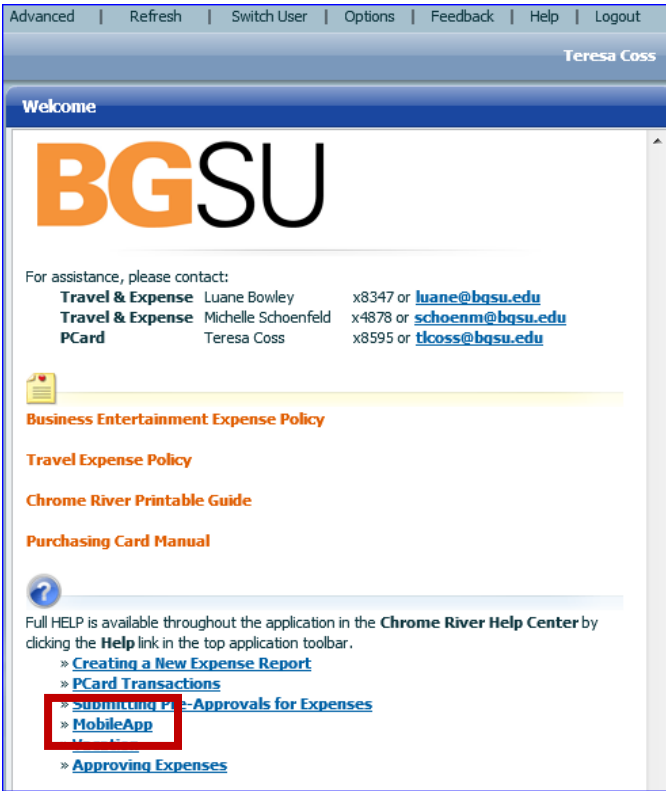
Advanced | Refresh | Switch User | Options | Feedback | Help | Logout

Teresa Coss

Welcome

BGSU

For assistance, please contact:

| | | |
|---|---|---|
| **Travel & Expense** | Luane Bowley | x8347 or luane@bgsu.edu |
| **Travel & Expense** | Michelle Schoenfeld | x4878 or schoenm@bgsu.edu |
| **PCard** | Teresa Coss | x8595 or tlcoss@bgsu.edu |

Business Entertainment Expense Policy

Travel Expense Policy

Chrome River Printable Guide

Purchasing Card Manual

Full HELP is available throughout the application in the **Chrome River Help Center** by clicking the **Help** link in the top application toolbar.

» Creating a New Expense Report
» PCard Transactions
» Submitting Pre-Approvals for Expenses
» MobileApp
» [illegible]
» Approving Expenses